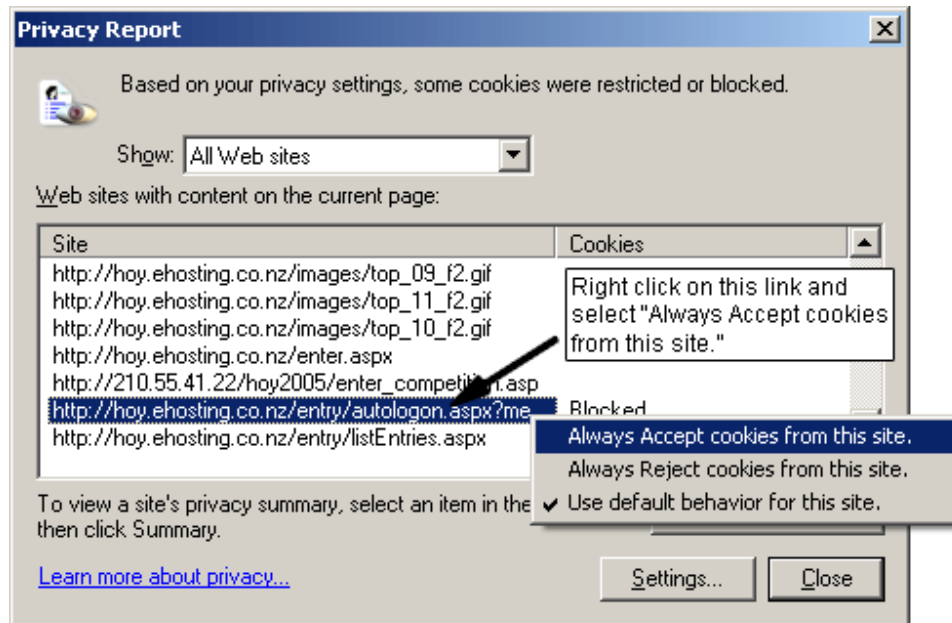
Privacy Report

Based on your privacy settings, some cookies were restricted or blocked.

Show: All Web sites

Web sites with content on the current page:

| Site | Cookies |
|---|---|
| http://hoy.ehosting.co.nz/images/top_09_f2.gif | |
| http://hoy.ehosting.co.nz/images/top_11_f2.gif | |
| http://hoy.ehosting.co.nz/images/top_10_f2.gif | |
| http://hoy.ehosting.co.nz/enter.aspx | |
| http://210.55.41.22/hoy2005/enter_competit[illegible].asp | |
| http://hoy.ehosting.co.nz/entry/autologon.aspx?me... | Blocked |
| http://hoy.ehosting.co.nz/entry/listEntries.aspx | |

Right click on this link and select "Always Accept cookies from this site."

Always Accept cookies from this site.
Always Reject cookies from this site.
Use default behavior for this site.

To view a site's privacy summary, select an item in the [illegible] then click Summary.

Learn more about privacy...

Settings...

Close